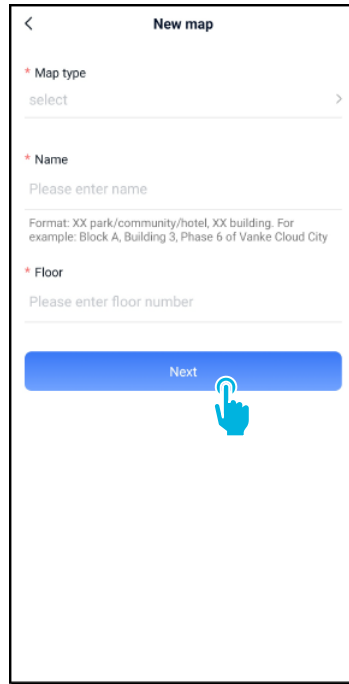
<

New map

* Map type

select

>

* Name

Please enter name

Format: XX park/community/hotel, XX building. For example: Block A, Building 3, Phase 6 of Vanke Cloud City

* Floor

Please enter floor number

Next